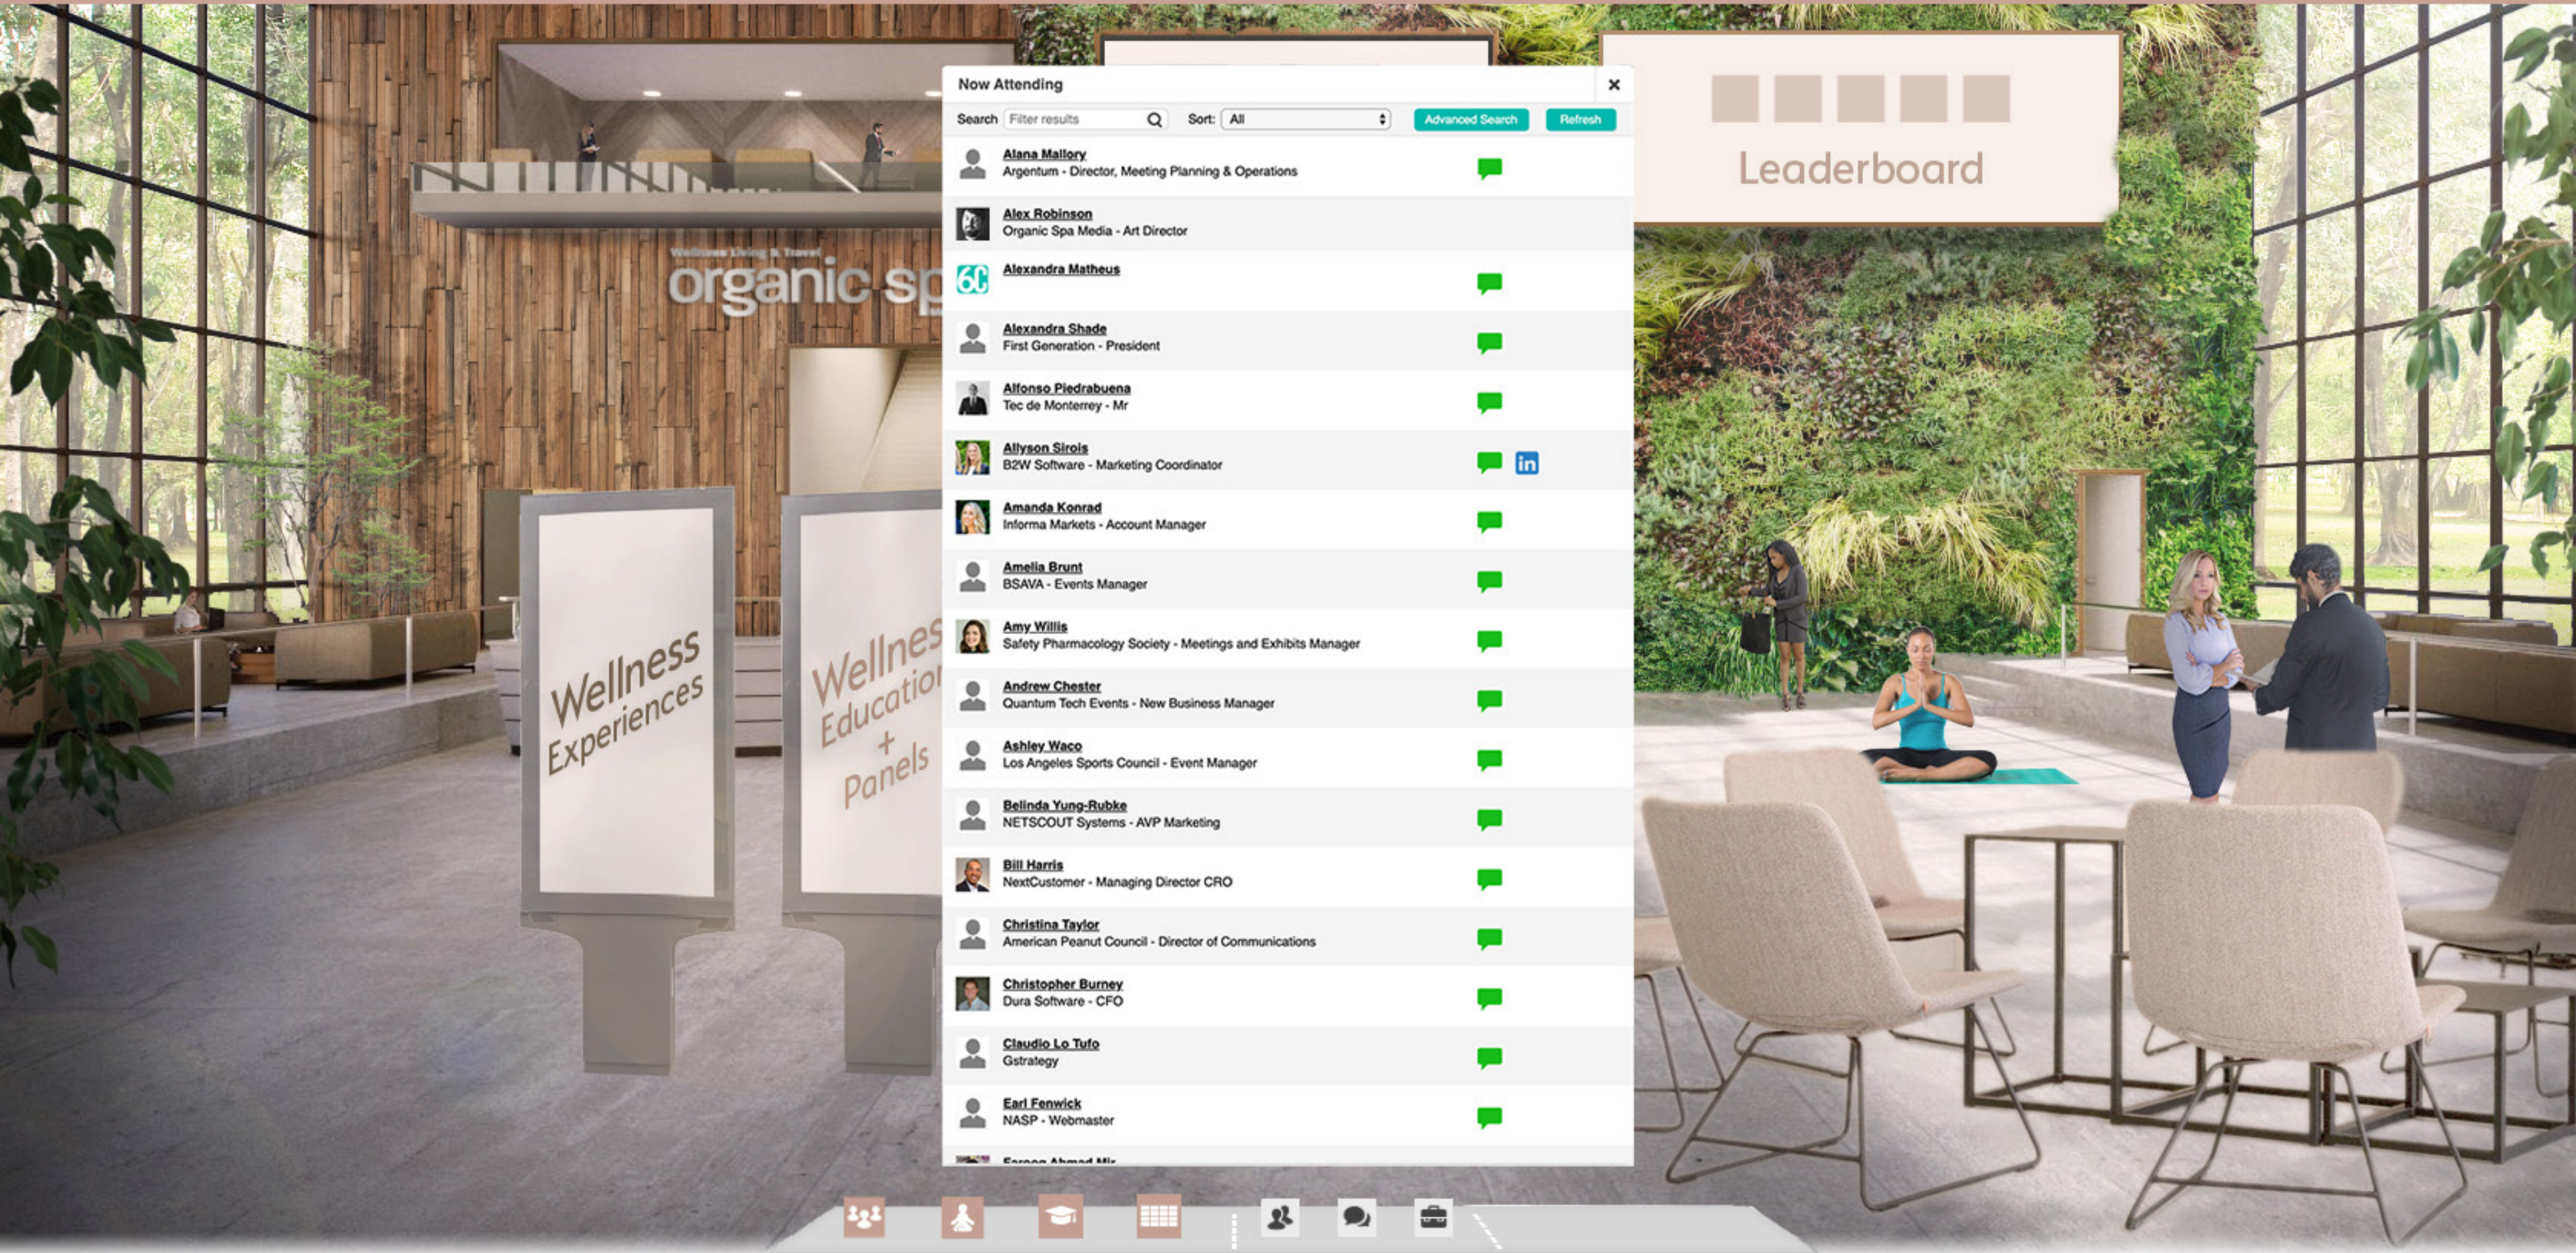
Wellness Living & Travel
organic sp

Wellness Experiences

Wellness Education + Panels

Leaderboard

Now Attending ×

Search Filter results Sort: All Advanced Search Refresh

Alana Mallory
Argentum - Director, Meeting Planning & Operations

Alex Robinson
Organic Spa Media - Art Director

Alexandra Matheus

Alexandra Shade
First Generation - President

Alfonso Piedrabuena
Tec de Monterrey - Mr

Allyson Sirois
B2W Software - Marketing Coordinator

in

Amanda Konrad
Informa Markets - Account Manager

Amelia Brunt
BSAVA - Events Manager

Amy Willis
Safety Pharmacology Society - Meetings and Exhibits Manager

Andrew Chester
Quantum Tech Events - New Business Manager

Ashley Waco
Los Angeles Sports Council - Event Manager

Belinda Yung-Rubke
NETSCOUT Systems - AVP Marketing

Bill Harris
NextCustomer - Managing Director CRO

Christina Taylor
American Peanut Council - Director of Communications

Christopher Burney
Dura Software - CFO

Claudio Lo Tufo
Gstrategy

Earl Fenwick
NASP - Webmaster

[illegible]